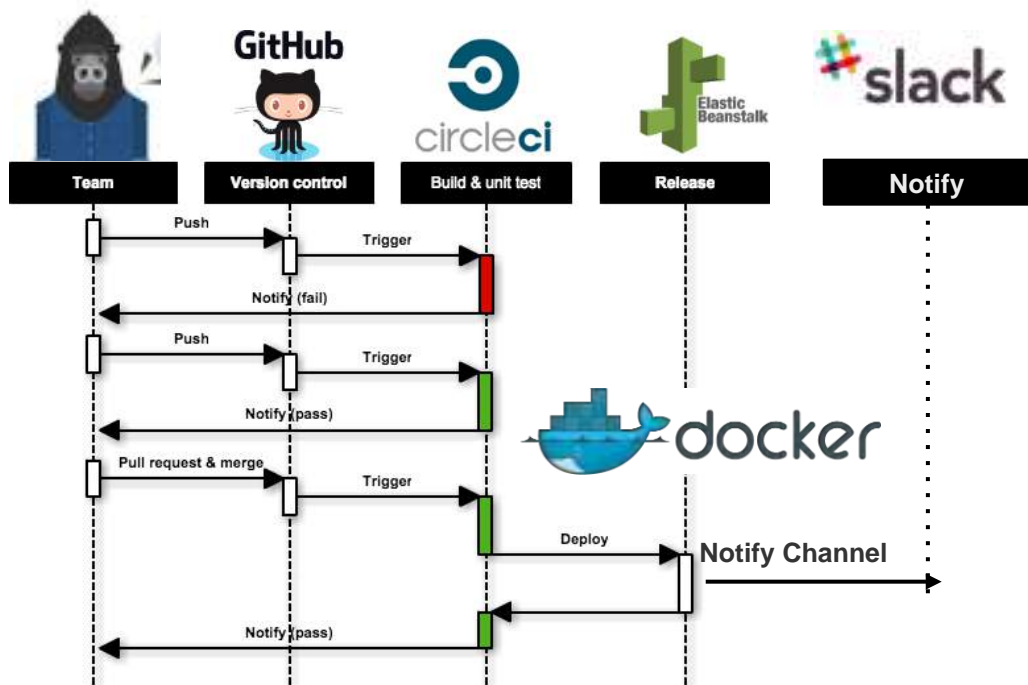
GitHub

circleci

Elastic Beanstalk

slack

Team

Version control

Build & unit test

Release

Notify

Push

Trigger

Notify (fail)

Push

Trigger

Notify (pass)

docker

Pull request & merge

Trigger

Deploy

Notify Channel

Notify (pass)